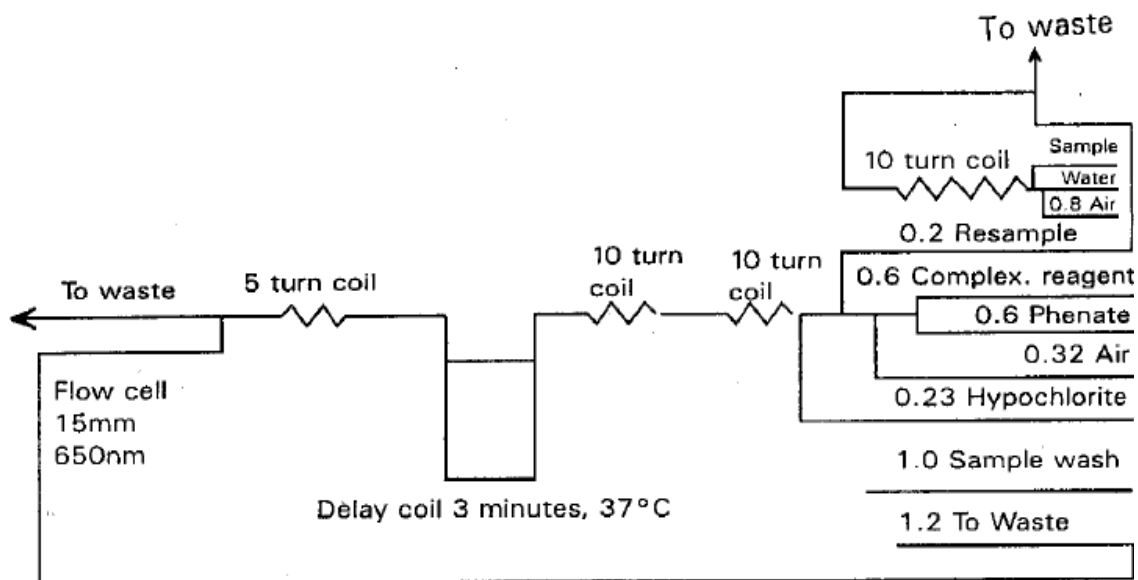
To waste

Sample

10 turn coil

Water

0.8 Air

0.2 Resample

10 turn coil

10 turn coil

To waste

5 turn coil

0.6 Complex. reagent

0.6 Phenate

0.32 Air

Flow cell
15mm
650nm

0.23 Hypochlorite

1.0 Sample wash

Delay coil 3 minutes, 37°C

1.2 To Waste